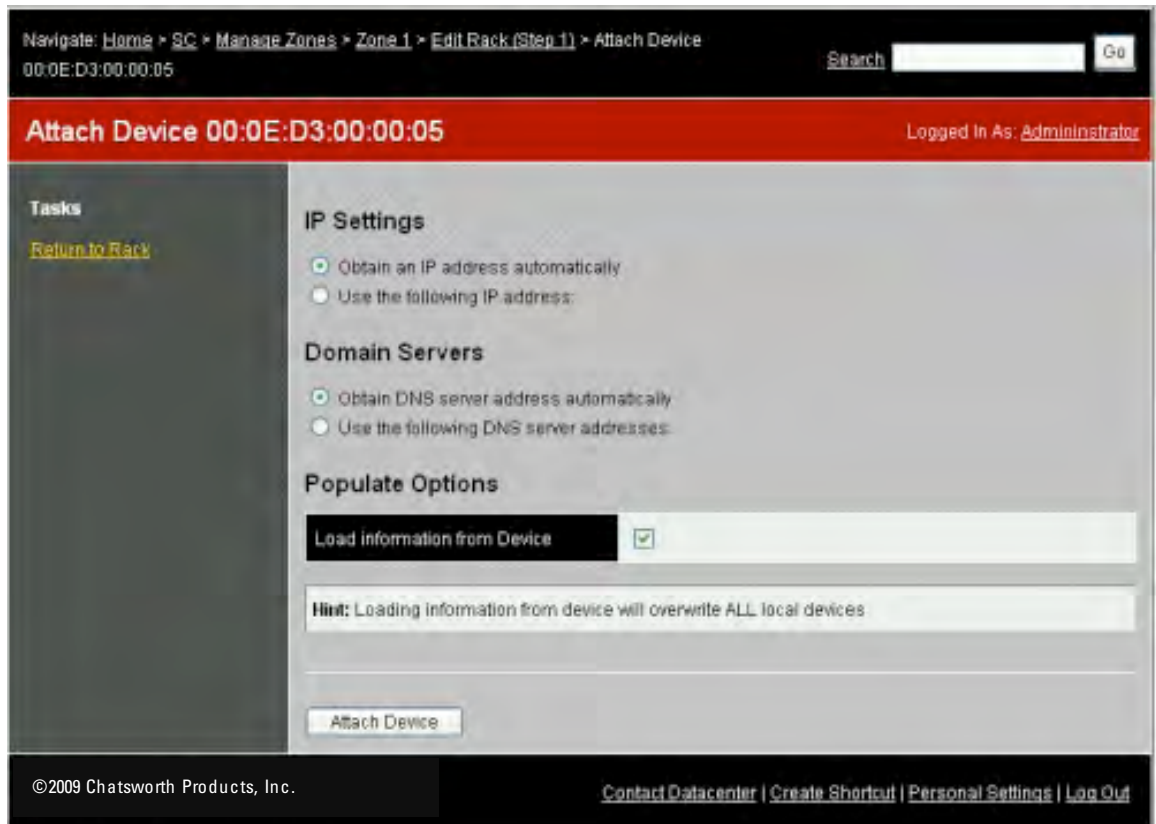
Navigate: Home > SC > Manage Zones > Zone 1 > Edit Rack (Step 1) > Attach Device 00:0E:D3:00:00:05

Search Go

Attach Device 00:0E:D3:00:00:05

Logged In As: Admininstrator

Tasks

Return to Rack

IP Settings

Obtain an IP address automatically
Use the following IP address:

Domain Servers

Obtain DNS server address automatically
Use the following DNS server addresses:

Populate Options

| Load information from Device | ☑ |
|---|---|

Hint: Loading information from device will overwrite ALL local devices

Attach Device

©2009 Chatsworth Products, Inc.

Contact Datacenter | Create Shortcut | Personal Settings | Log Out